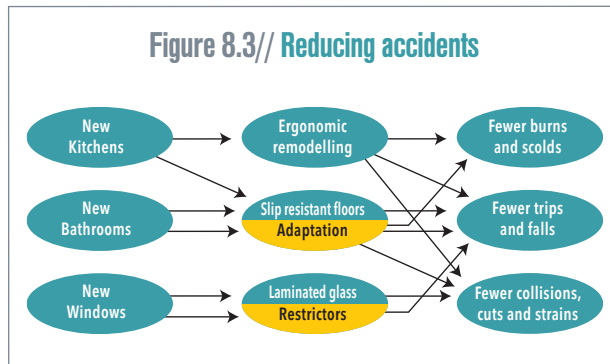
Figure 8.3// Reducing accidents

New Kitchens

New Bathrooms

New Windows

Ergonomic remodelling

Slip resistant floors

Adaptation

Laminated glass

Restrictors

Fewer burns and scolds

Fewer trips and falls

Fewer collisions, cuts and strains